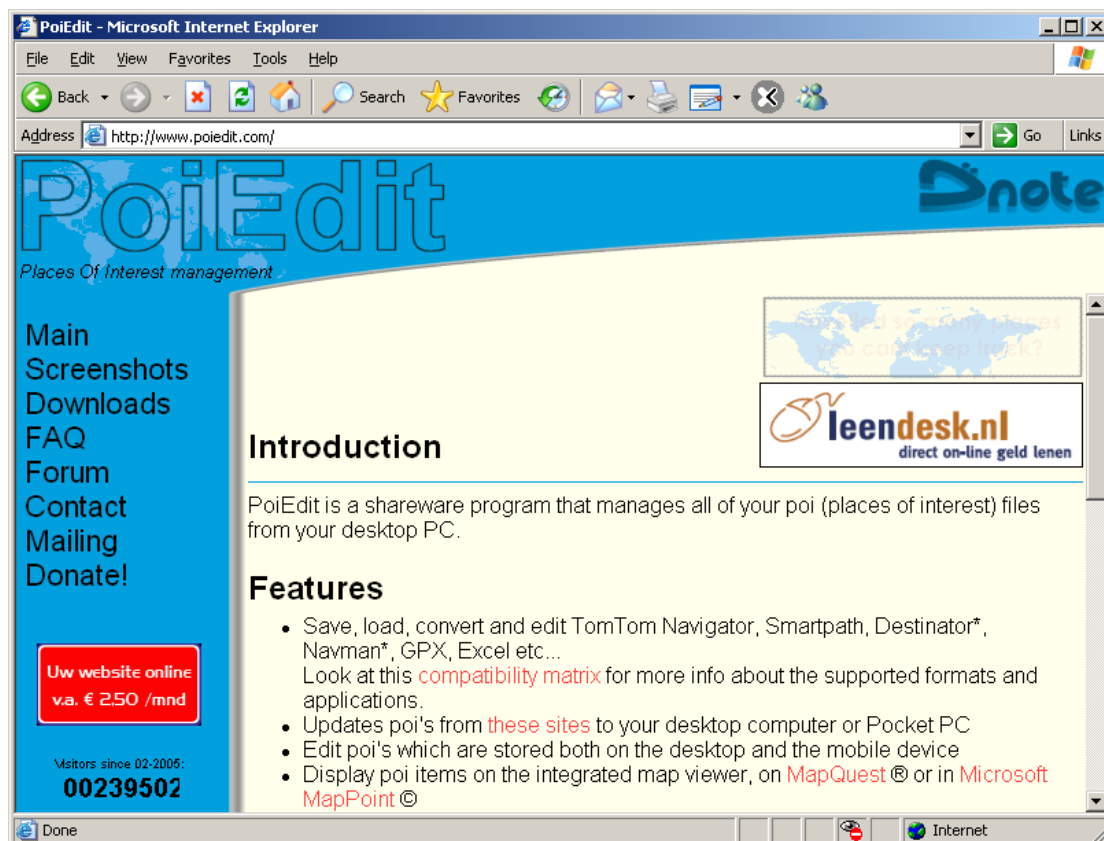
PoiEdit - Microsoft Internet Explorer

File Edit View Favorites Tools Help

Back Search Favorites

Address http://www.poiedit.com/ Go Links

PoiEdit

Places Of Interest management

Dnote

Main
Screenshots
Downloads
FAQ
Forum
Contact
Mailing
Donate!

Uw website online v.a. € 2,50 /mnd

Visitors since 02-2005:
00239502

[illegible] places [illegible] back?

leendesk.nl
direct on-line geld lenen

Introduction

PoiEdit is a shareware program that manages all of your poi (places of interest) files from your desktop PC.

Features

- Save, load, convert and edit TomTom Navigator, Smartpath, Destinator*, Navman*, GPX, Excel etc...
Look at this compatibility matrix for more info about the supported formats and applications.
- Updates poi's from these sites to your desktop computer or Pocket PC
- Edit poi's which are stored both on the desktop and the mobile device
- Display poi items on the integrated map viewer, on MapQuest ® or in Microsoft MapPoint ©

Done

Internet